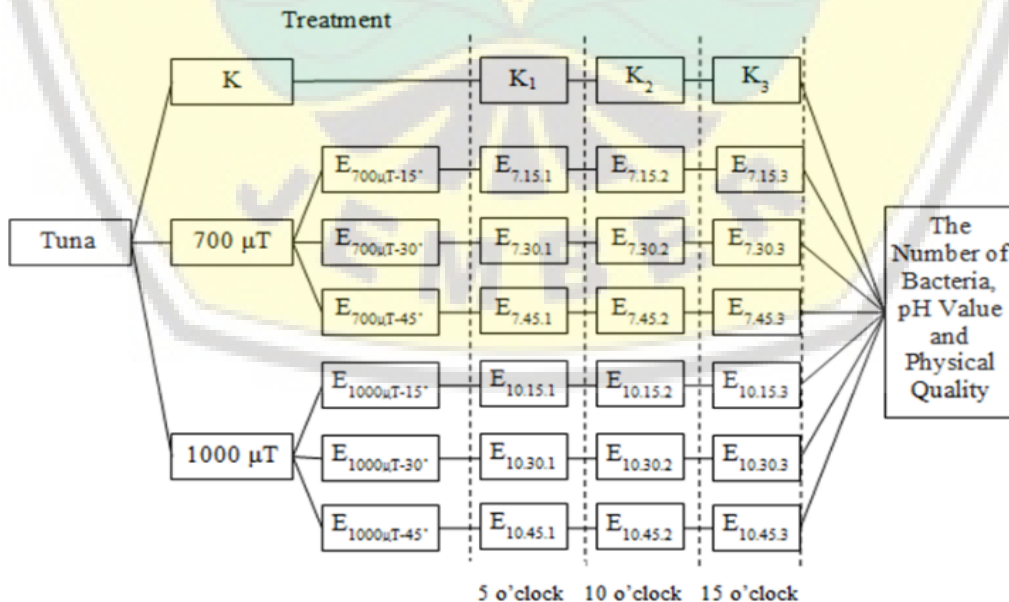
Treatment

K

$K_1$

$K_2$

$K_3$

Tuna

700 μT

$E_{700\mu T\text{-}15'}$

$E_{7.15.1}$

$E_{7.15.2}$

$E_{7.15.3}$

$E_{700\mu T\text{-}30'}$

$E_{7.30.1}$

$E_{7.30.2}$

$E_{7.30.3}$

$E_{700\mu T\text{-}45'}$

$E_{7.45.1}$

$E_{7.45.2}$

$E_{7.45.3}$

1000 μT

$E_{1000\mu T\text{-}15'}$

$E_{10.15.1}$

$E_{10.15.2}$

$E_{10.15.3}$

$E_{1000\mu T\text{-}30'}$

$E_{10.30.1}$

$E_{10.30.2}$

$E_{10.30.3}$

$E_{1000\mu T\text{-}45'}$

$E_{10.45.1}$

$E_{10.45.2}$

$E_{10.45.3}$

The Number of Bacteria, pH Value and Physical Quality

5 o'clock 10 o'clock 15 o'clock